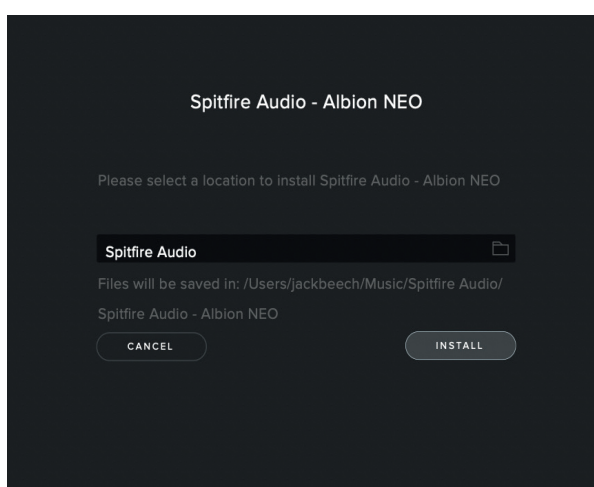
Spitfire Audio - Albion NEO

Please select a location to install Spitfire Audio - Albion NEO

Spitfire Audio

Files will be saved in: /Users/jackbeech/Music/Spitfire Audio/Spitfire Audio - Albion NEO

CANCEL

INSTALL